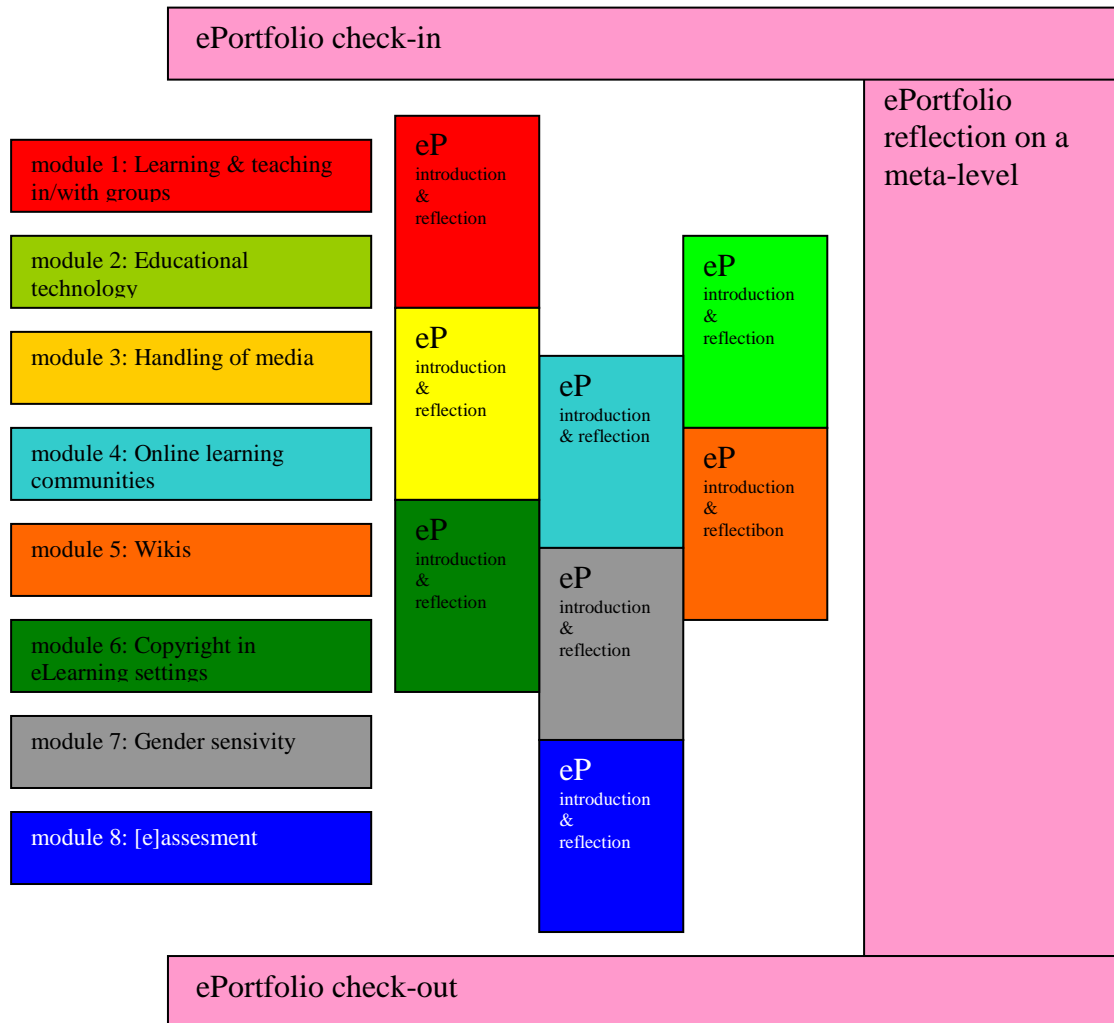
ePortfolio check-in

ePortfolio reflection on a meta-level

module 1: Learning & teaching in/with groups

module 2: Educational technology

module 3: Handling of media

module 4: Online learning communities

module 5: Wikis

module 6: Copyright in eLearning settings

module 7: Gender sensivity

module 8: [e]assesment

eP introduction & reflection

eP introduction & reflection

eP introduction & reflection

eP introduction & reflection

eP introduction & reflection

eP introduction & reflection

eP introduction & reflectibon

eP introduction & reflection

ePortfolio check-out